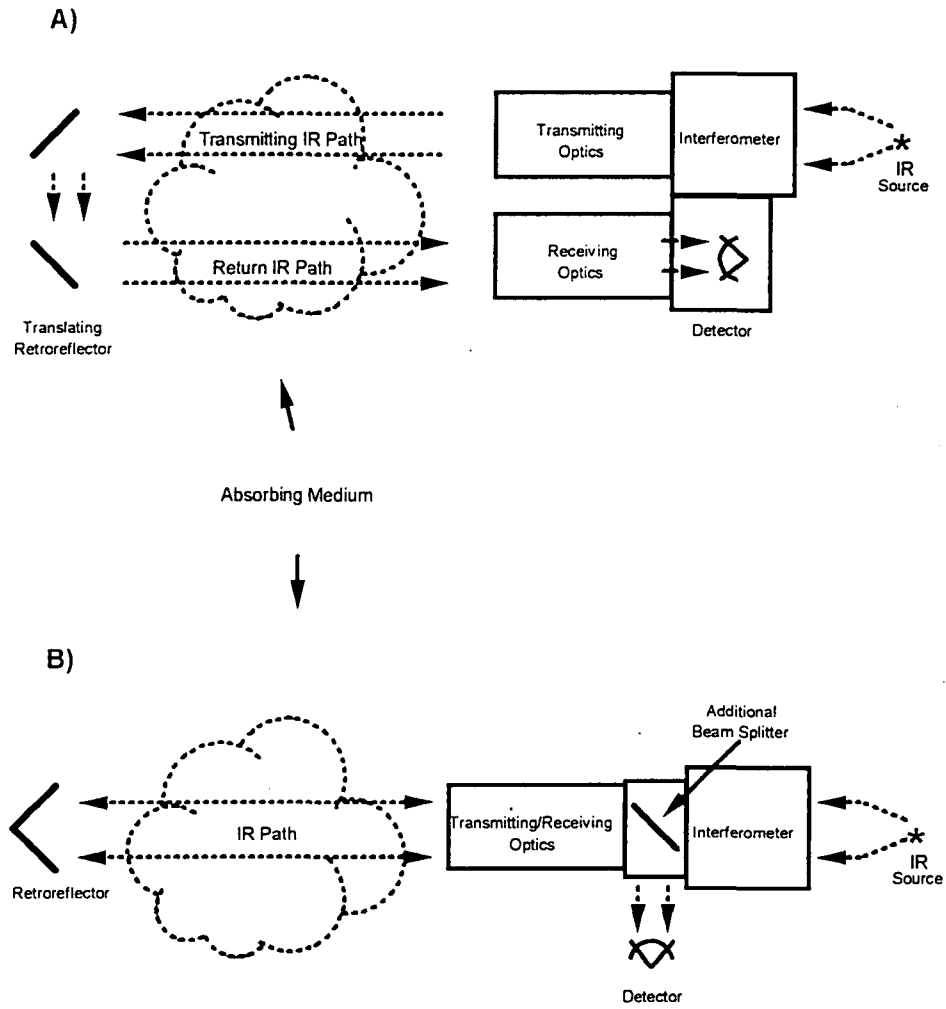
A)

Transmitting IR Path

Return IR Path

Translating Retroreflector

Transmitting Optics

Interferometer

IR Source

Receiving Optics

Detector

Absorbing Medium

B)

IR Path

Retroreflector

Transmitting/Receiving Optics

Additional Beam Splitter

Interferometer

IR Source

Detector